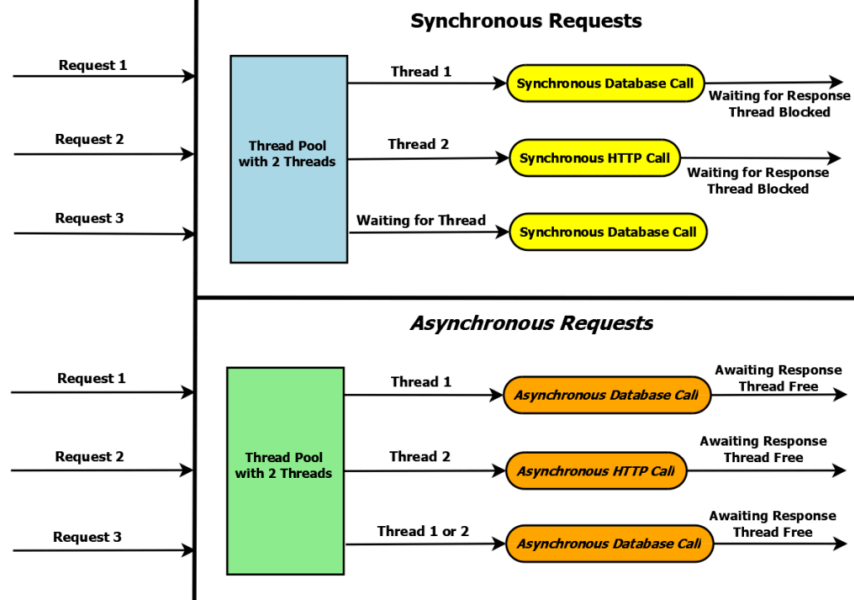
Synchronous Requests

Request 1

Request 2

Request 3

Thread Pool with 2 Threads

Thread 1

Synchronous Database Call

Waiting for Response
Thread Blocked

Thread 2

Synchronous HTTP Call

Waiting for Response
Thread Blocked

Waiting for Thread

Synchronous Database Call

Asynchronous Requests

Request 1

Request 2

Request 3

Thread Pool with 2 Threads

Thread 1

Asynchronous Database Call

Awaiting Response
Thread Free

Thread 2

Asynchronous HTTP Call

Awaiting Response
Thread Free

Thread 1 or 2

Asynchronous Database Call

Awaiting Response
Thread Free